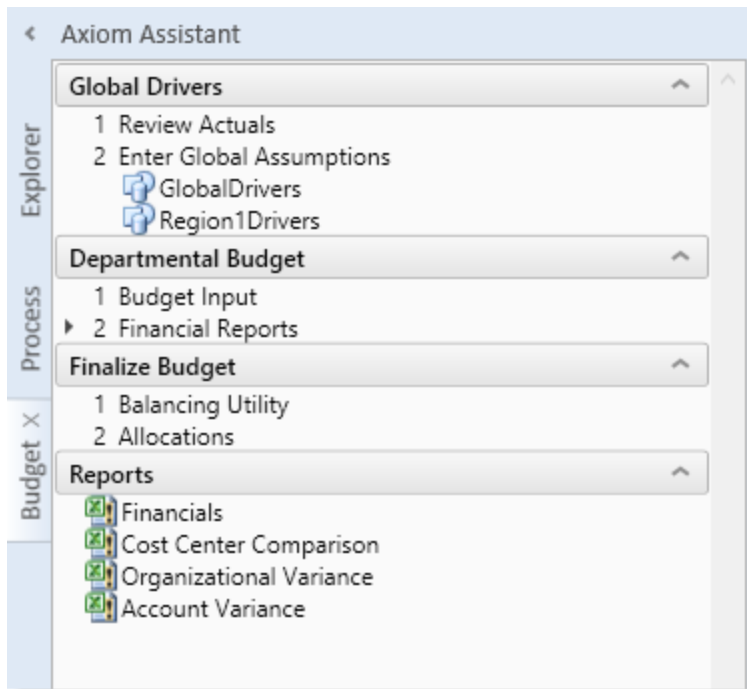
Axiom Assistant

Explorer

Process

Budget ×

Global Drivers

1 Review Actuals
2 Enter Global Assumptions
GlobalDrivers
Region1Drivers

Departmental Budget

1 Budget Input
2 Financial Reports

Finalize Budget

1 Balancing Utility
2 Allocations

Reports

Financials
Cost Center Comparison
Organizational Variance
Account Variance